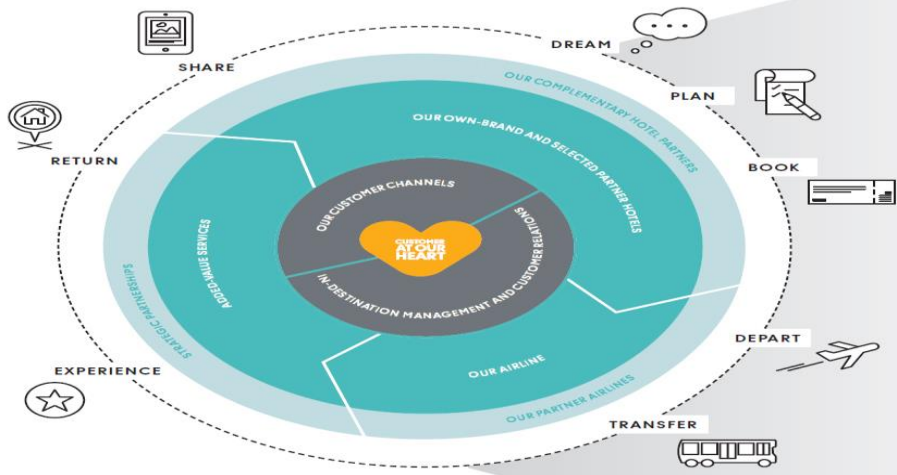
DREAM

PLAN

BOOK

DEPART

TRANSFER

EXPERIENCE

RETURN

SHARE

OUR COMPLEMENTARY HOTEL PARTNERS

OUR OWN-BRAND AND SELECTED PARTNER HOTELS

OUR CUSTOMER CHANNELS

CUSTOMER AT OUR HEART

OUR RELATIONS

IN-DESTINATION MANAGEMENT AND CUSTOMER RELATIONS

ADDED-VALUE SERVICES

STRATEGIC PARTNERSHIPS

OUR AIRLINE

OUR PARTNER AIRLINES